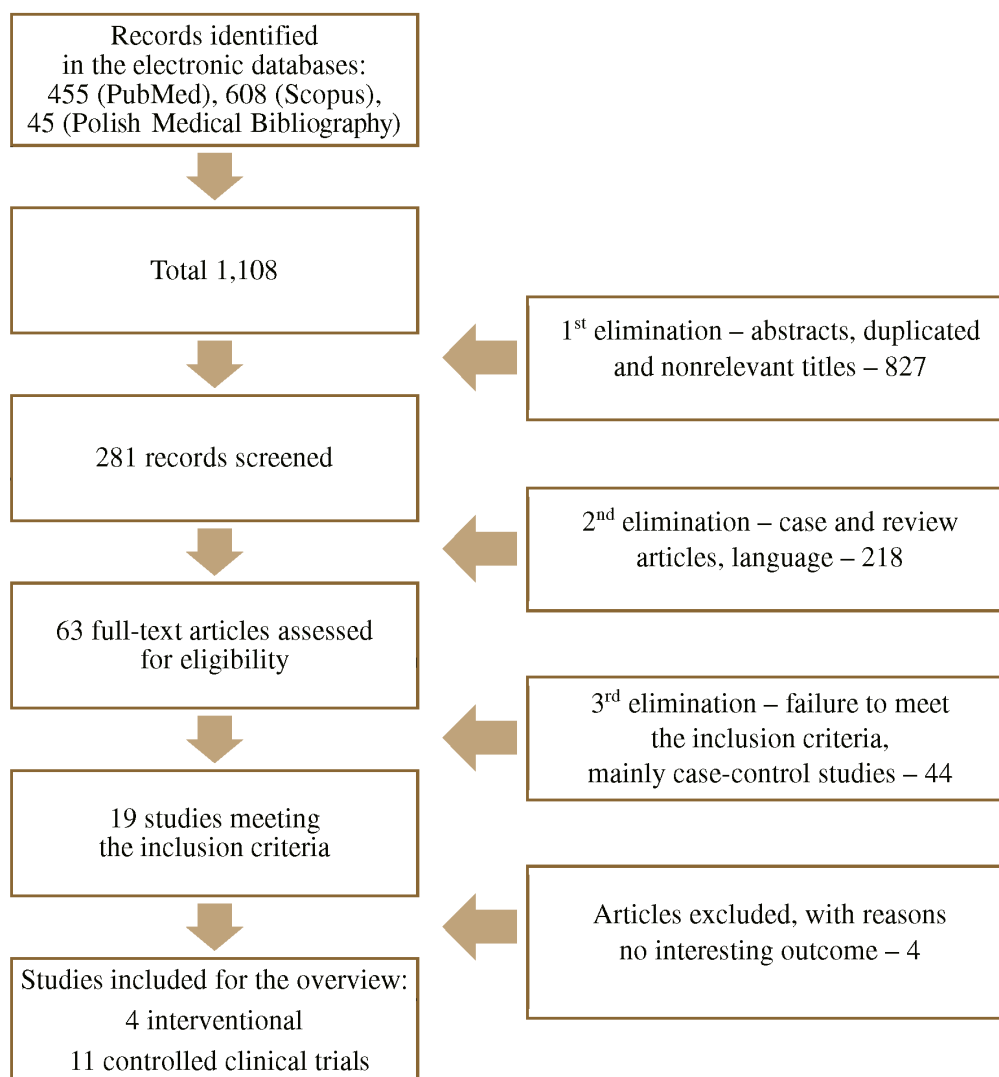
Records identified in the electronic databases: 455 (PubMed), 608 (Scopus), 45 (Polish Medical Bibliography)

Total 1,108

1$^{st}$ elimination – abstracts, duplicated and nonrelevant titles – 827

281 records screened

2$^{nd}$ elimination – case and review articles, language – 218

63 full-text articles assessed for eligibility

3$^{rd}$ elimination – failure to meet the inclusion criteria, mainly case-control studies – 44

19 studies meeting the inclusion criteria

Articles excluded, with reasons no interesting outcome – 4

Studies included for the overview:
4 interventional
11 controlled clinical trials